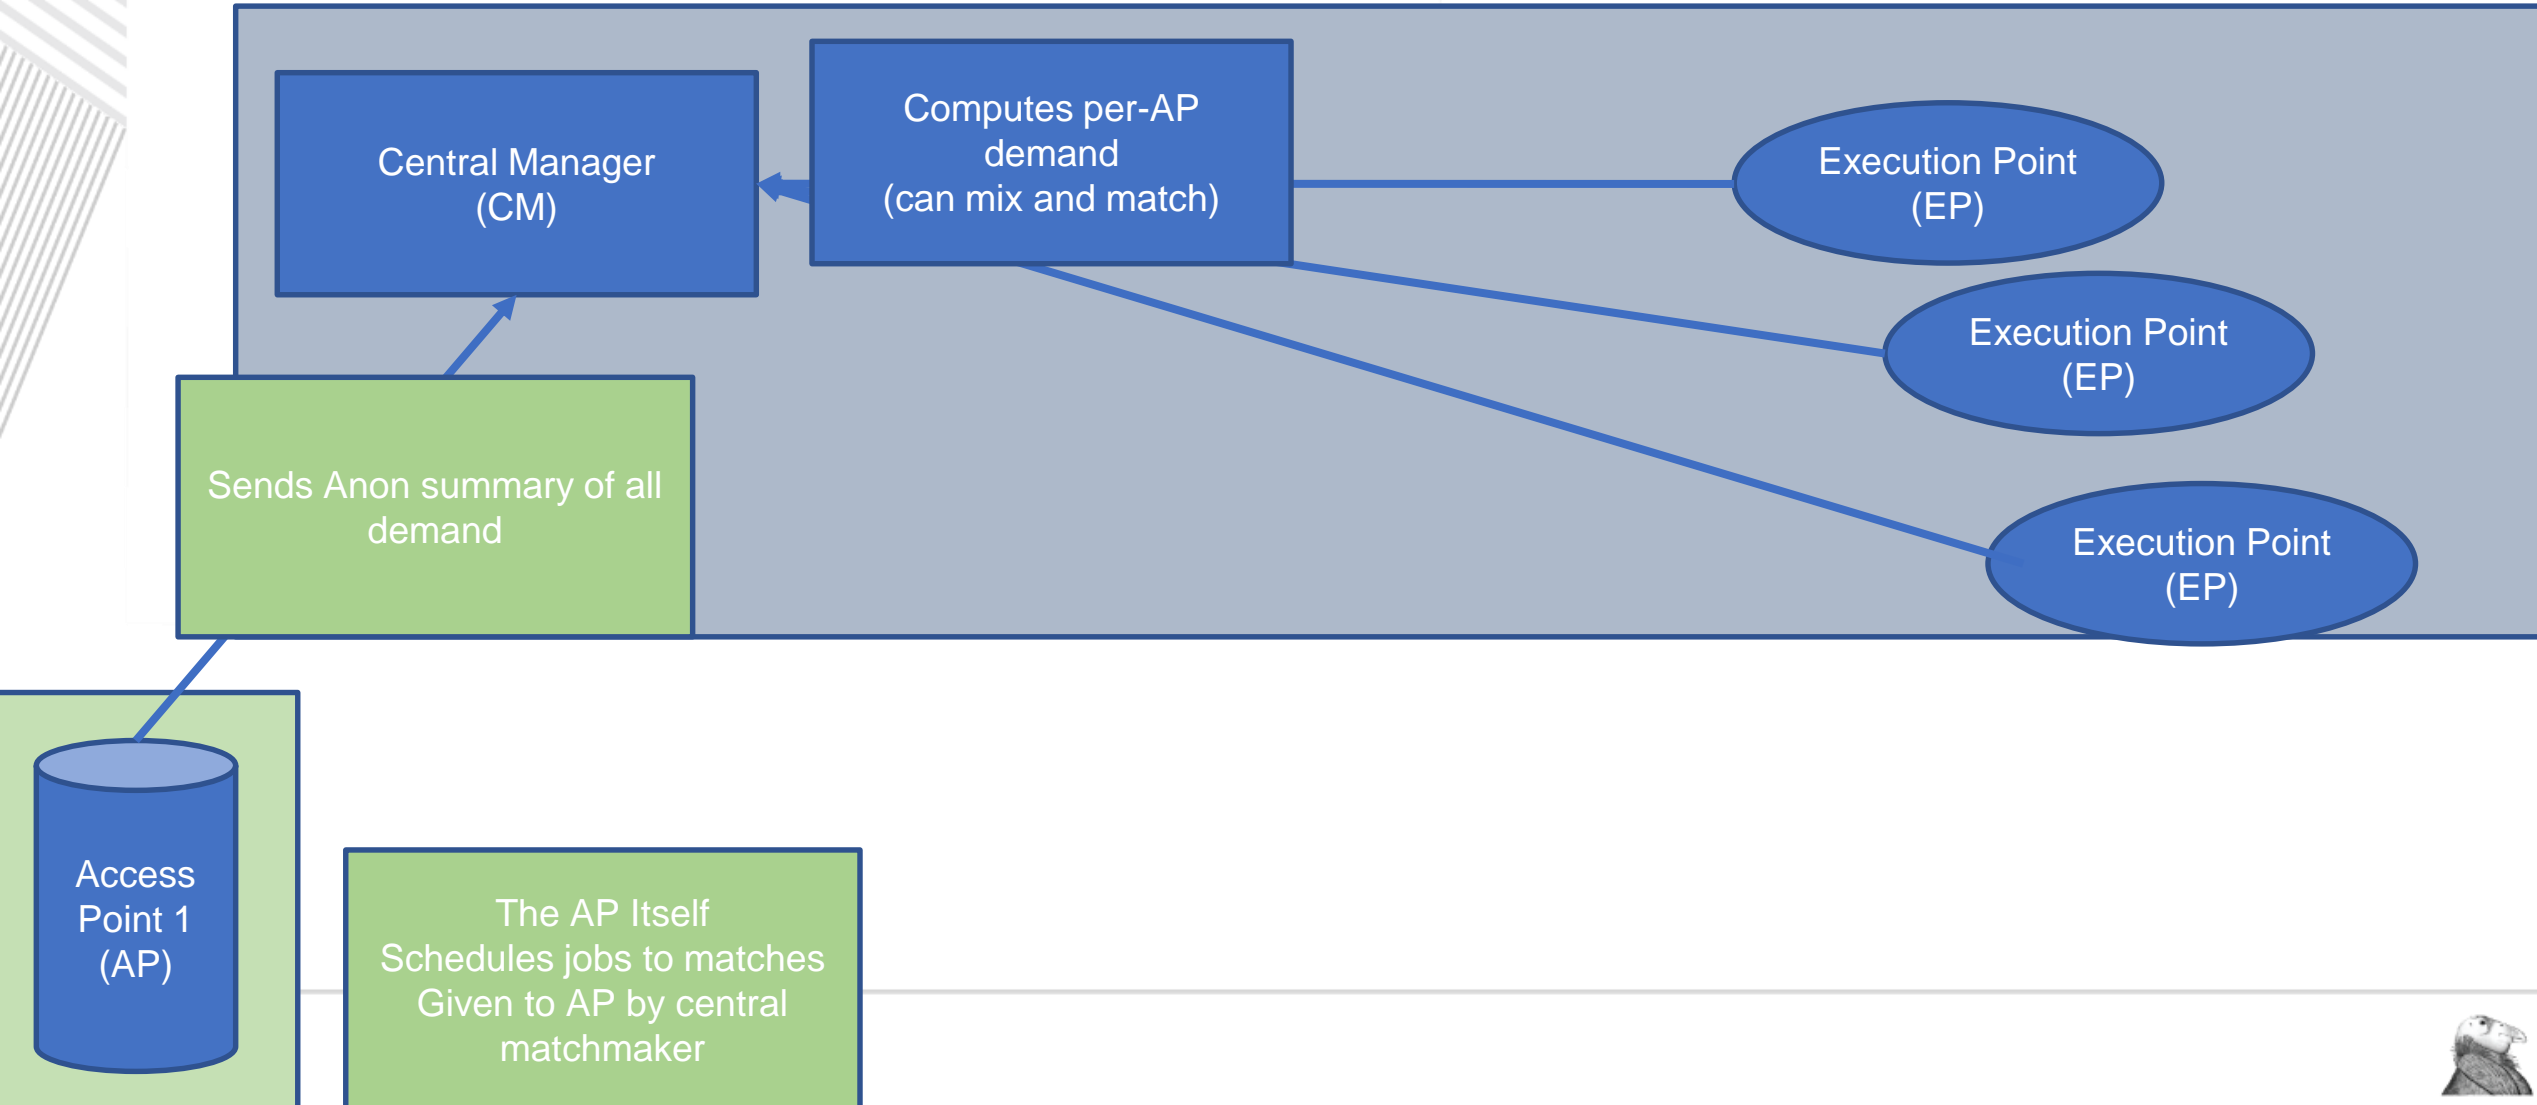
Central Manager
(CM)

Computes per-AP
demand
(can mix and match)

Execution Point
(EP)

Execution Point
(EP)

Execution Point
(EP)

Sends Anon summary of all
demand

Access
Point 1
(AP)

The AP Itself
Schedules jobs to matches
Given to AP by central
matchmaker